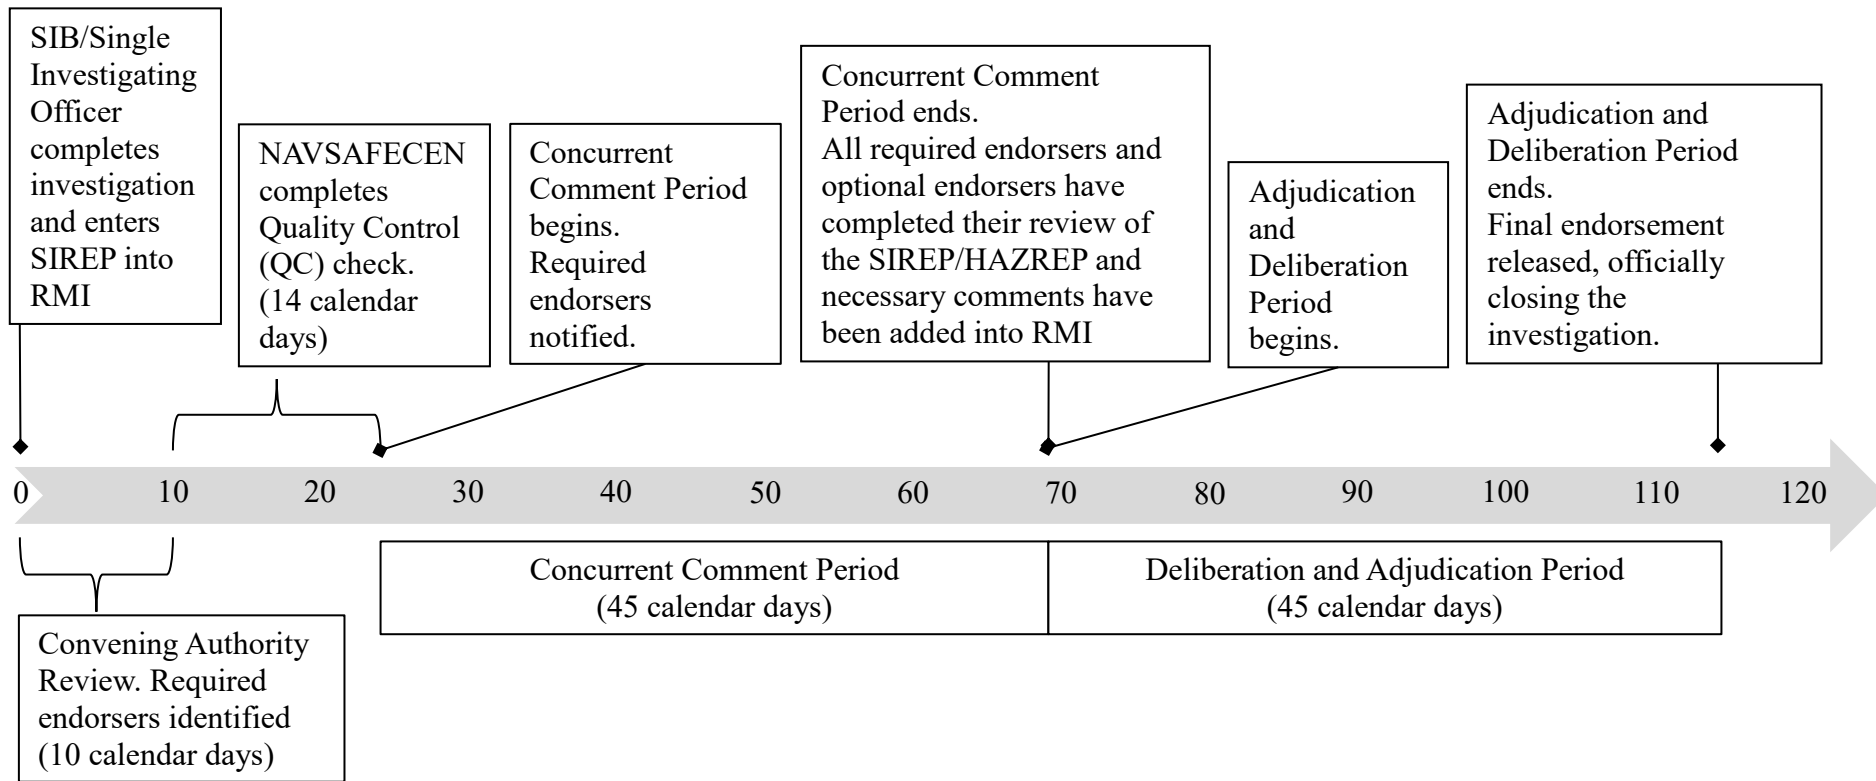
SIB/Single Investigating Officer completes investigation and enters SIREP into RMI

NAVSAFECEN completes Quality Control (QC) check. (14 calendar days)

Concurrent Comment Period begins. Required endorsers notified.

Concurrent Comment Period ends. All required endorsers and optional endorsers have completed their review of the SIREP/HAZREP and necessary comments have been added into RMI

Adjudication and Deliberation Period begins.

Adjudication and Deliberation Period ends. Final endorsement released, officially closing the investigation.

0 10 20 30 40 50 60 70 80 90 100 110 120

Convening Authority Review. Required endorsers identified (10 calendar days)

Concurrent Comment Period (45 calendar days)

Deliberation and Adjudication Period (45 calendar days)